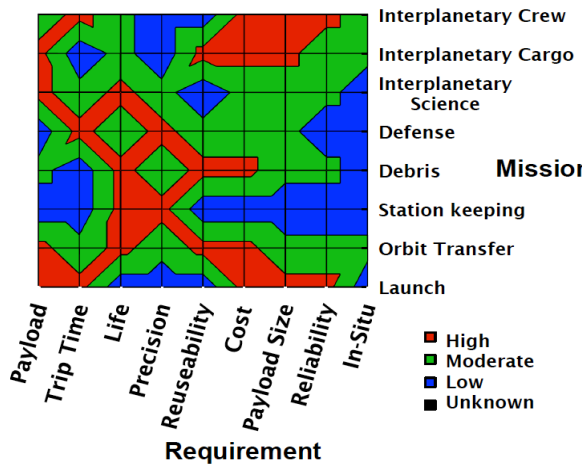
Interplanetary Crew
Interplanetary Cargo
Interplanetary Science
Defense
Debris
Station keeping
Orbit Transfer
Launch

Mission

Payload
Trip Time
Life
Precision
Reuseability
Cost
Payload Size
Reliability
In-Situ

Requirement

High
Moderate
Low
Unknown